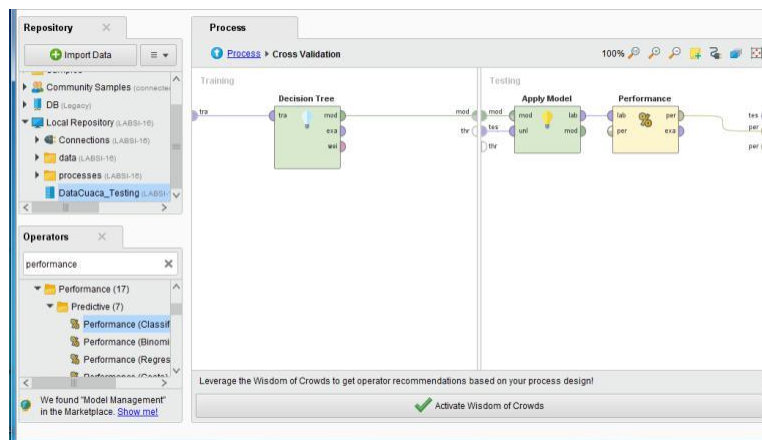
Repository ×

Import Data

Samples

Community Samples (connected)

DB (Legacy)

Local Repository (LABSI-16)

Connections (LABSI-16)

data (LABSI-16)

processes (LABSI-16)

DataCuaca_Testing (LABSI-

Operators ×

performance

Performance (17)

Predictive (7)

Performance (Classif

Performance (Binomi

Performance (Regres

Performance (Costs)

We found "Model Management" in the Marketplace. Show me!

Process

Process ▸ Cross Validation

100%

Training

tra

Decision Tree

tra

mod

exa

wei

mod

Testing

mod

tes

thr

thr

Apply Model

mod

unl

lab

mod

Performance

lab

per

per

exa

tes

per

per

Leverage the Wisdom of Crowds to get operator recommendations based on your process design!

Activate Wisdom of Crowds